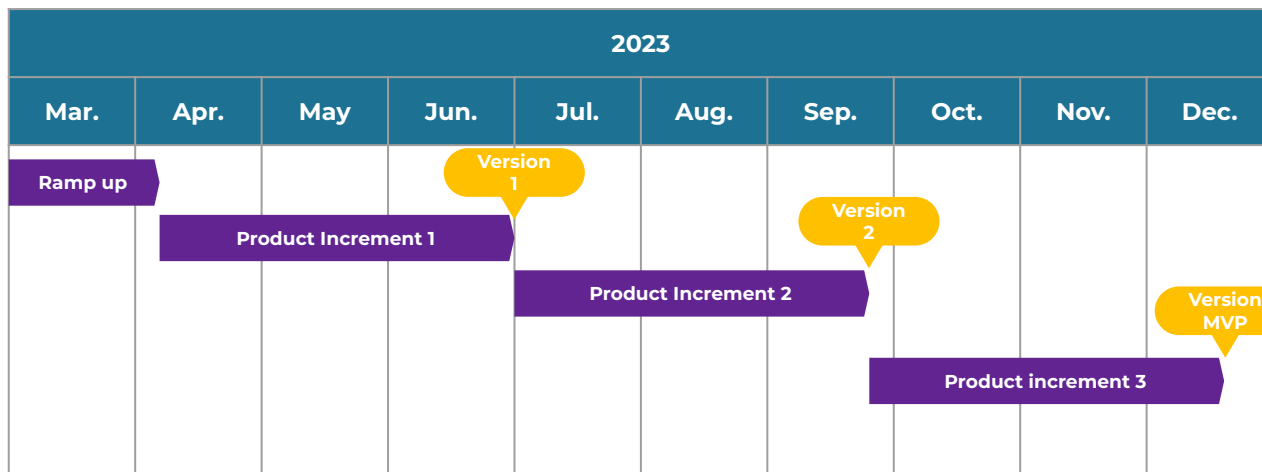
| 2023 | | | | | | | | | |
|---|---|---|---|---|---|---|---|---|---|
| Mar. | Apr. | May | Jun. | Jul. | Aug. | Sep. | Oct. | Nov. | Dec. |

Ramp up

Version 1

Product Increment 1

Version 2

Product Increment 2

Version MVP

Product increment 3